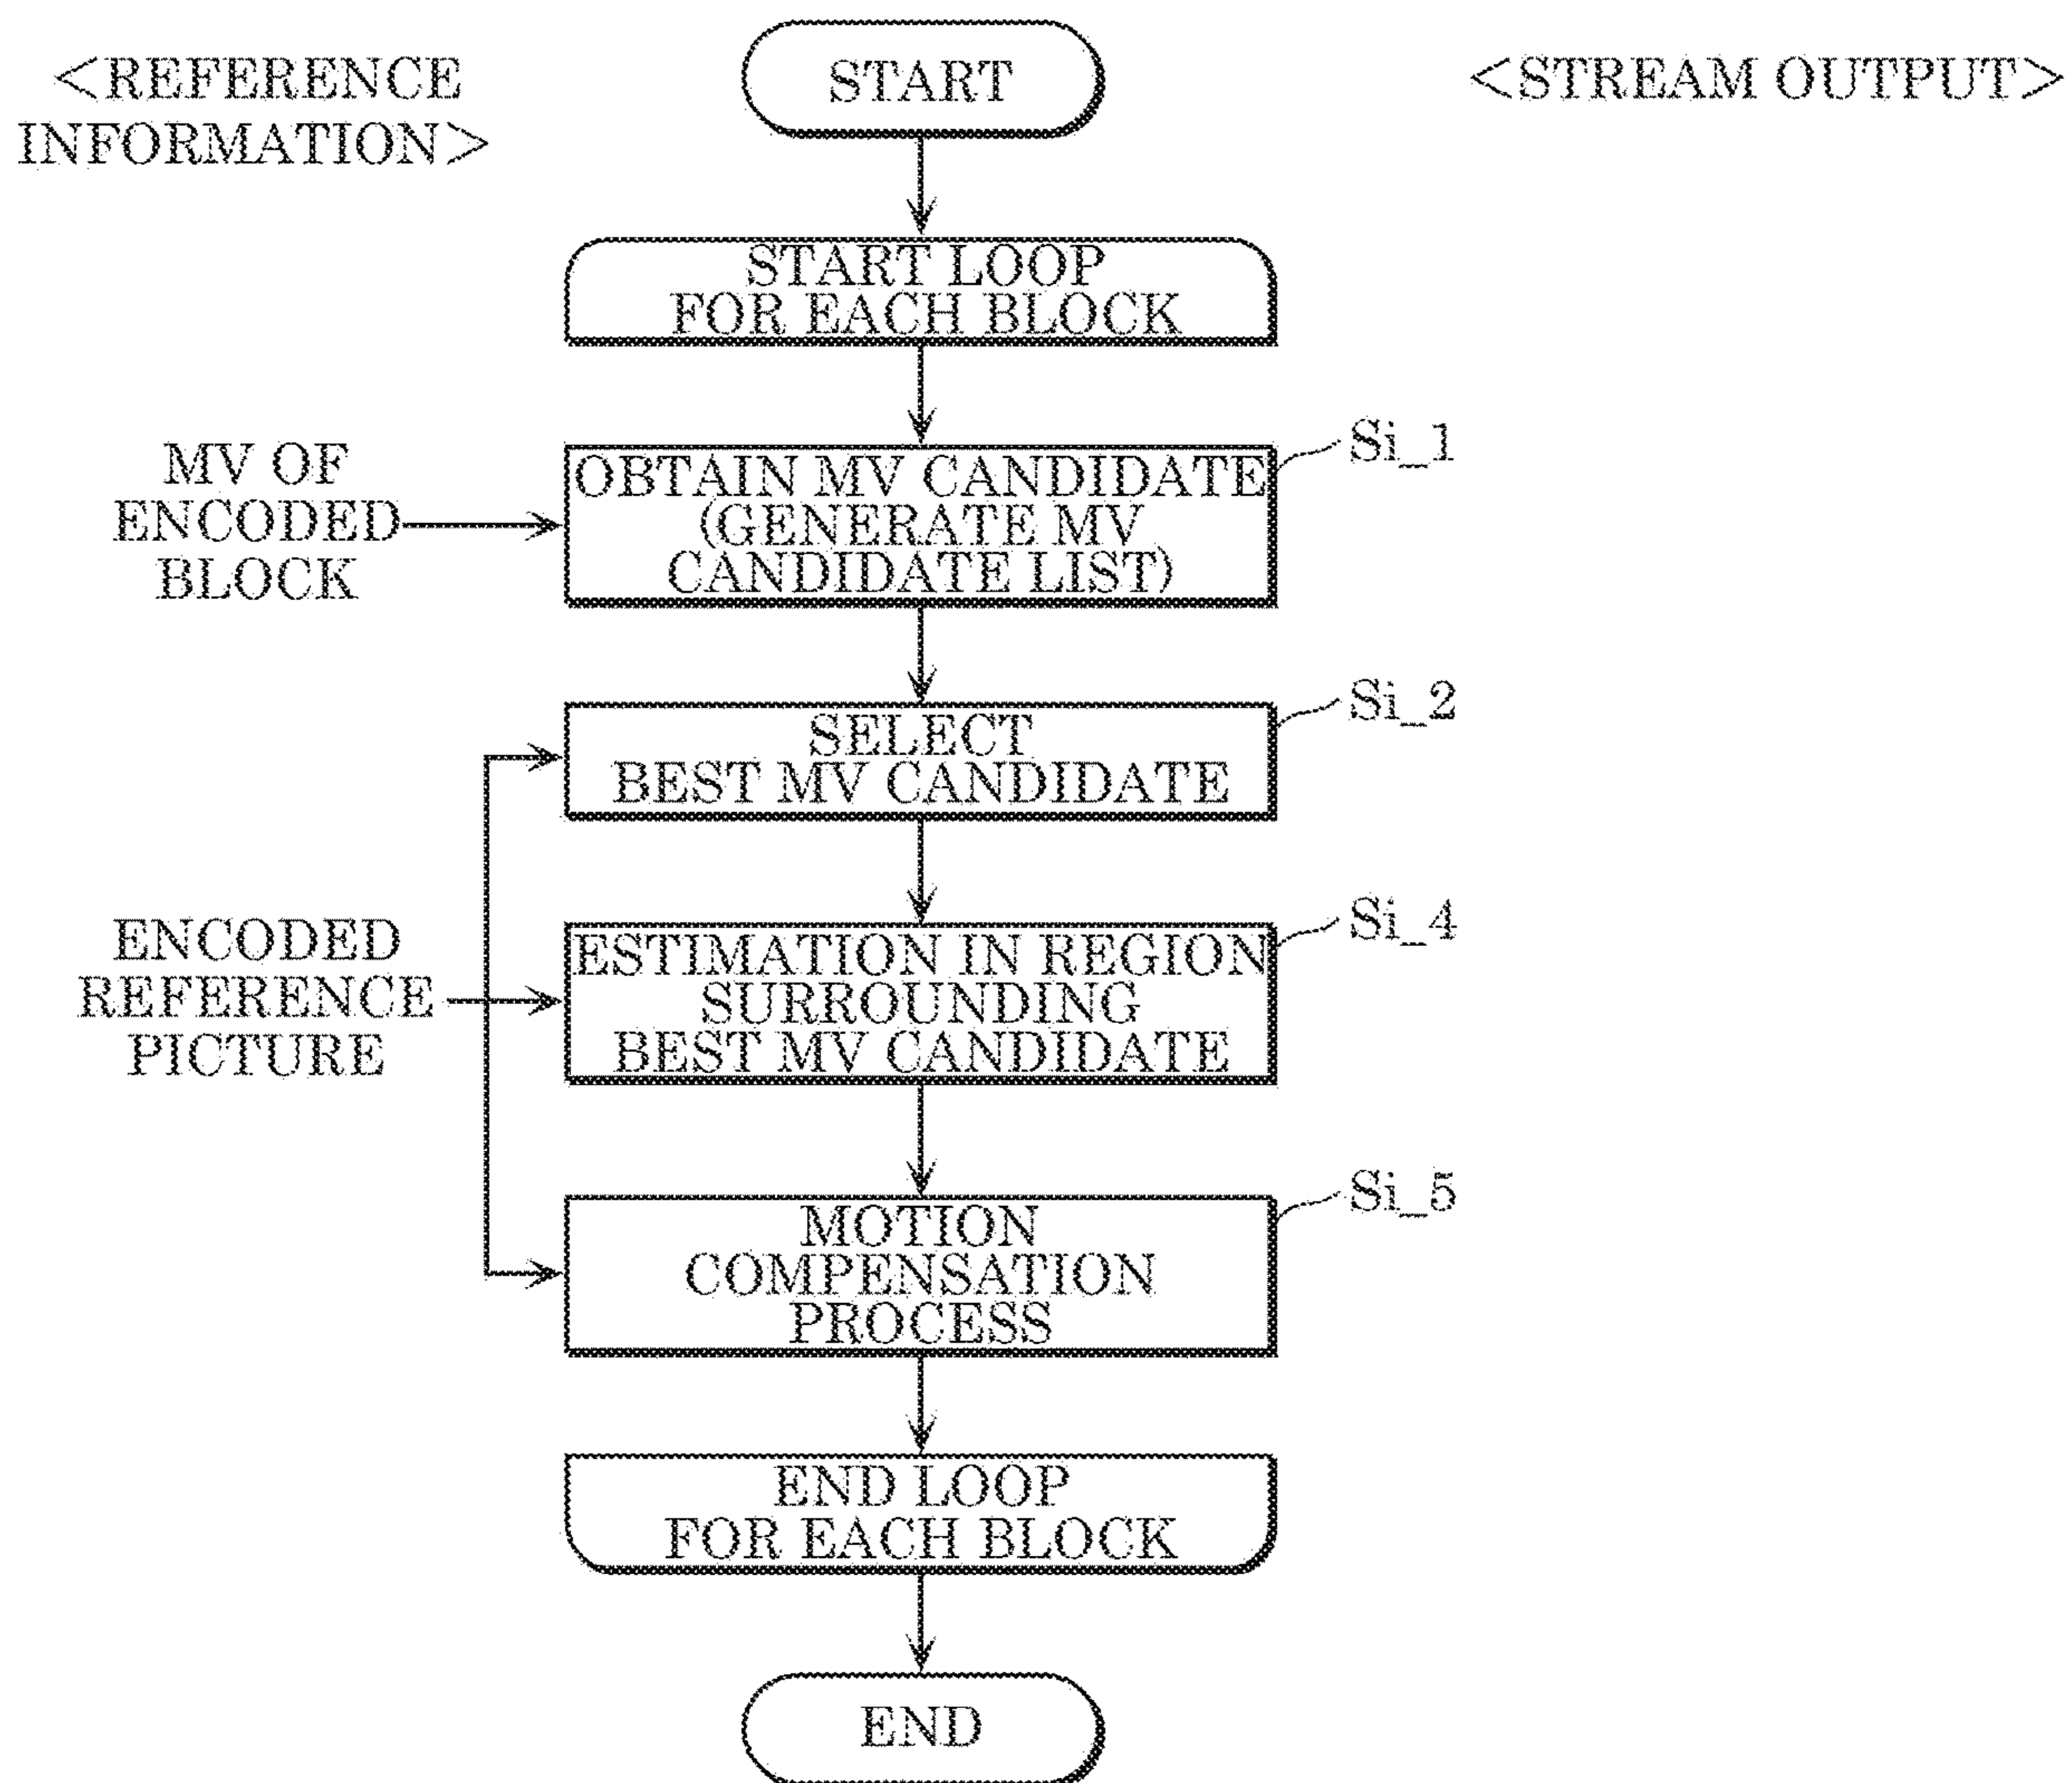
<REFERENCE INFORMATION>

START

<STREAM OUTPUT>

START LOOP FOR EACH BLOCK

MV OF ENCODED BLOCK

OBTAIN MV CANDIDATE (GENERATE MV CANDIDATE LIST)

Si_1

SELECT BEST MV CANDIDATE

Si_2

ENCODED REFERENCE PICTURE

ESTIMATION IN REGION SURROUNDING BEST MV CANDIDATE

Si_4

MOTION COMPENSATION PROCESS

Si_5

END LOOP FOR EACH BLOCK

END